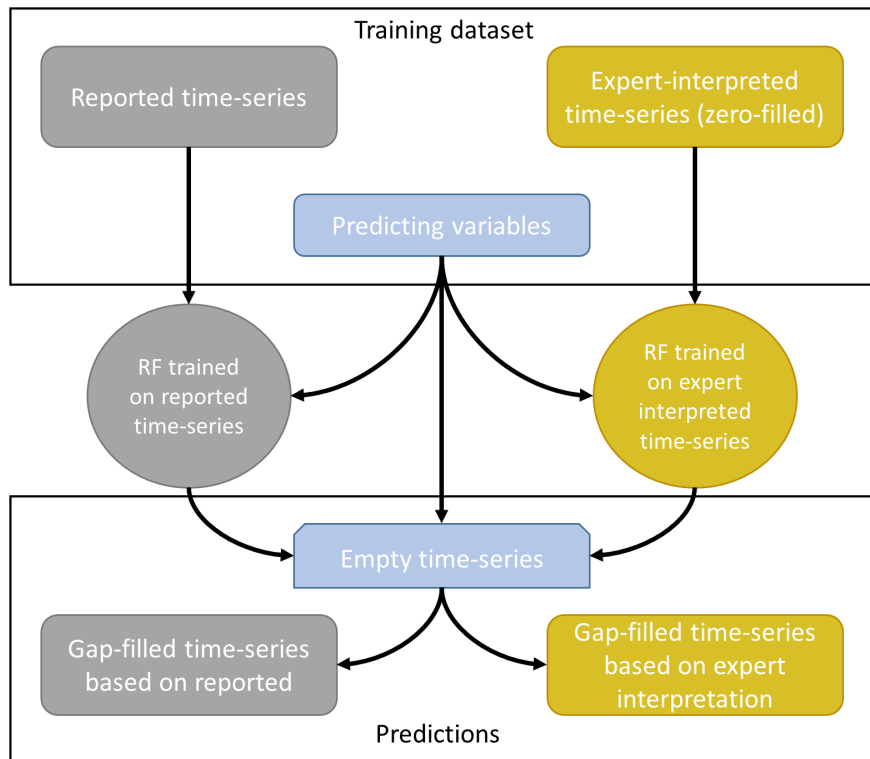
Training dataset

Reported time-series

Expert-interpreted time-series (zero-filled)

Predicting variables

RF trained on reported time-series

RF trained on expert interpreted time-series

Empty time-series

Gap-filled time-series based on reported

Gap-filled time-series based on expert interpretation

Predictions